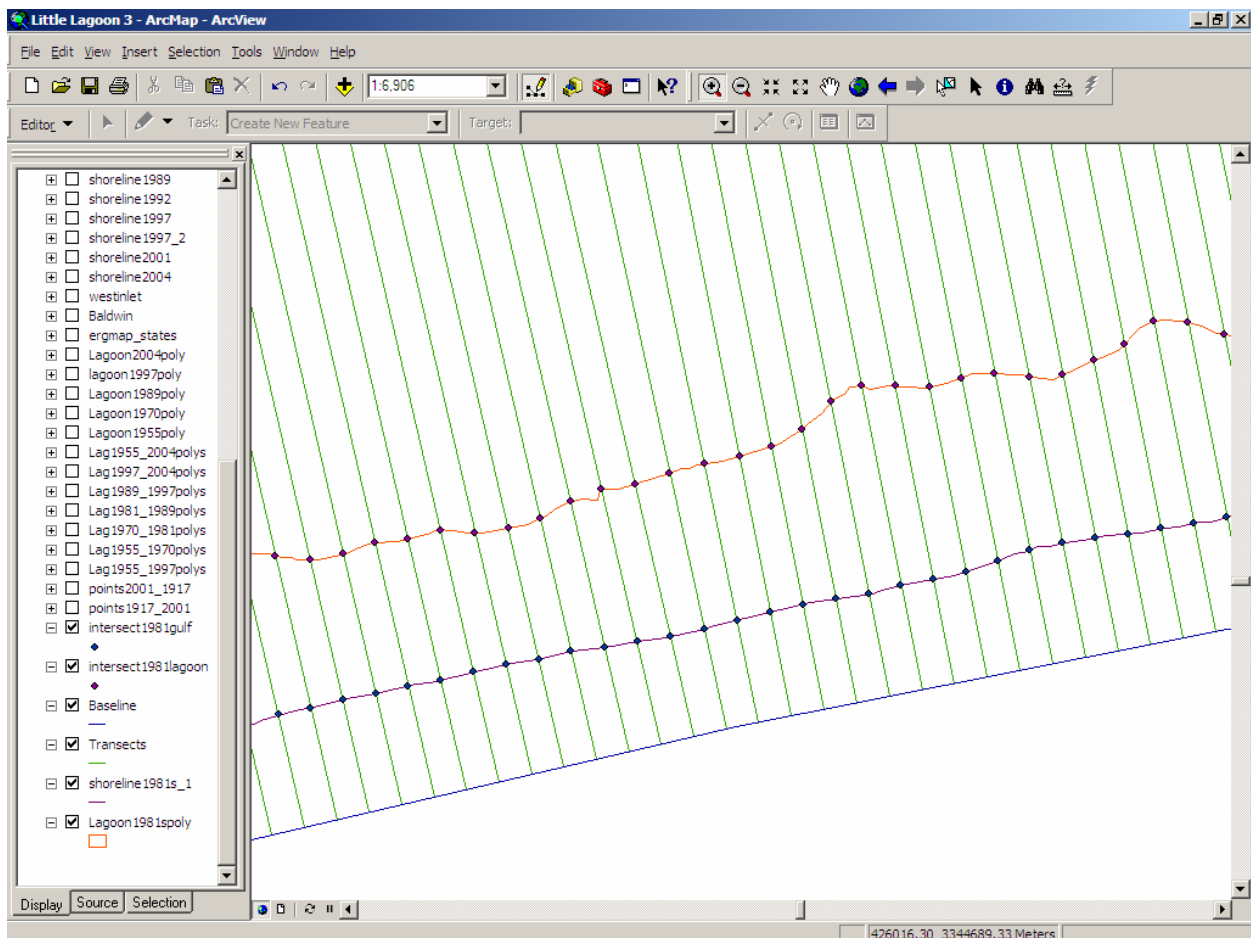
Little Lagoon 3 - ArcMap - ArcView

File Edit View Insert Selection Tools Window Help

1:6,906

Editor ▼ Task: Create New Feature Target:

shoreline1989
shoreline1992
shoreline1997
shoreline1997_2
shoreline2001
shoreline2004
westinlet
Baldwin
ergmap_states
Lagoon2004poly
lagoon1997poly
Lagoon1989poly
Lagoon1970poly
Lagoon1955poly
Lag1955_2004polys
Lag1997_2004polys
Lag1989_1997polys
Lag1981_1989polys
Lag1970_1981polys
Lag1955_1970polys
Lag1955_1997polys
points2001_1917
points1917_2001
intersect1981gulf
intersect1981lagoon
Baseline
Transects
shoreline1981s_1
Lagoon1981spoly

Display Source Selection

426016.30 3344689.33 Meters